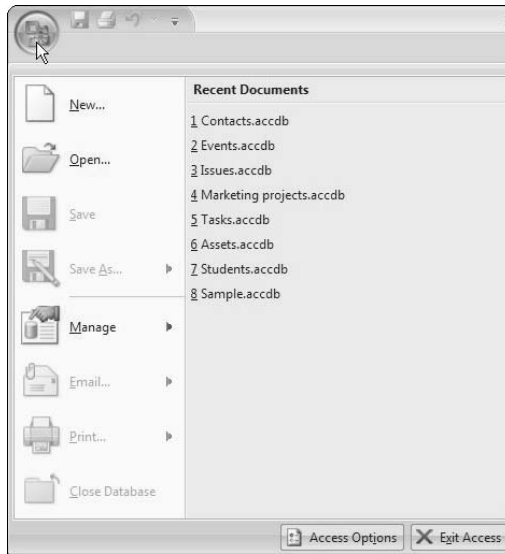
New...

Open...

Save

Save As...

Manage

Email...

Print...

Close Database

Recent Documents

1 Contacts.accdb
2 Events.accdb
3 Issues.accdb
4 Marketing projects.accdb
5 Tasks.accdb
6 Assets.accdb
7 Students.accdb
8 Sample.accdb

Access Options

Exit Access